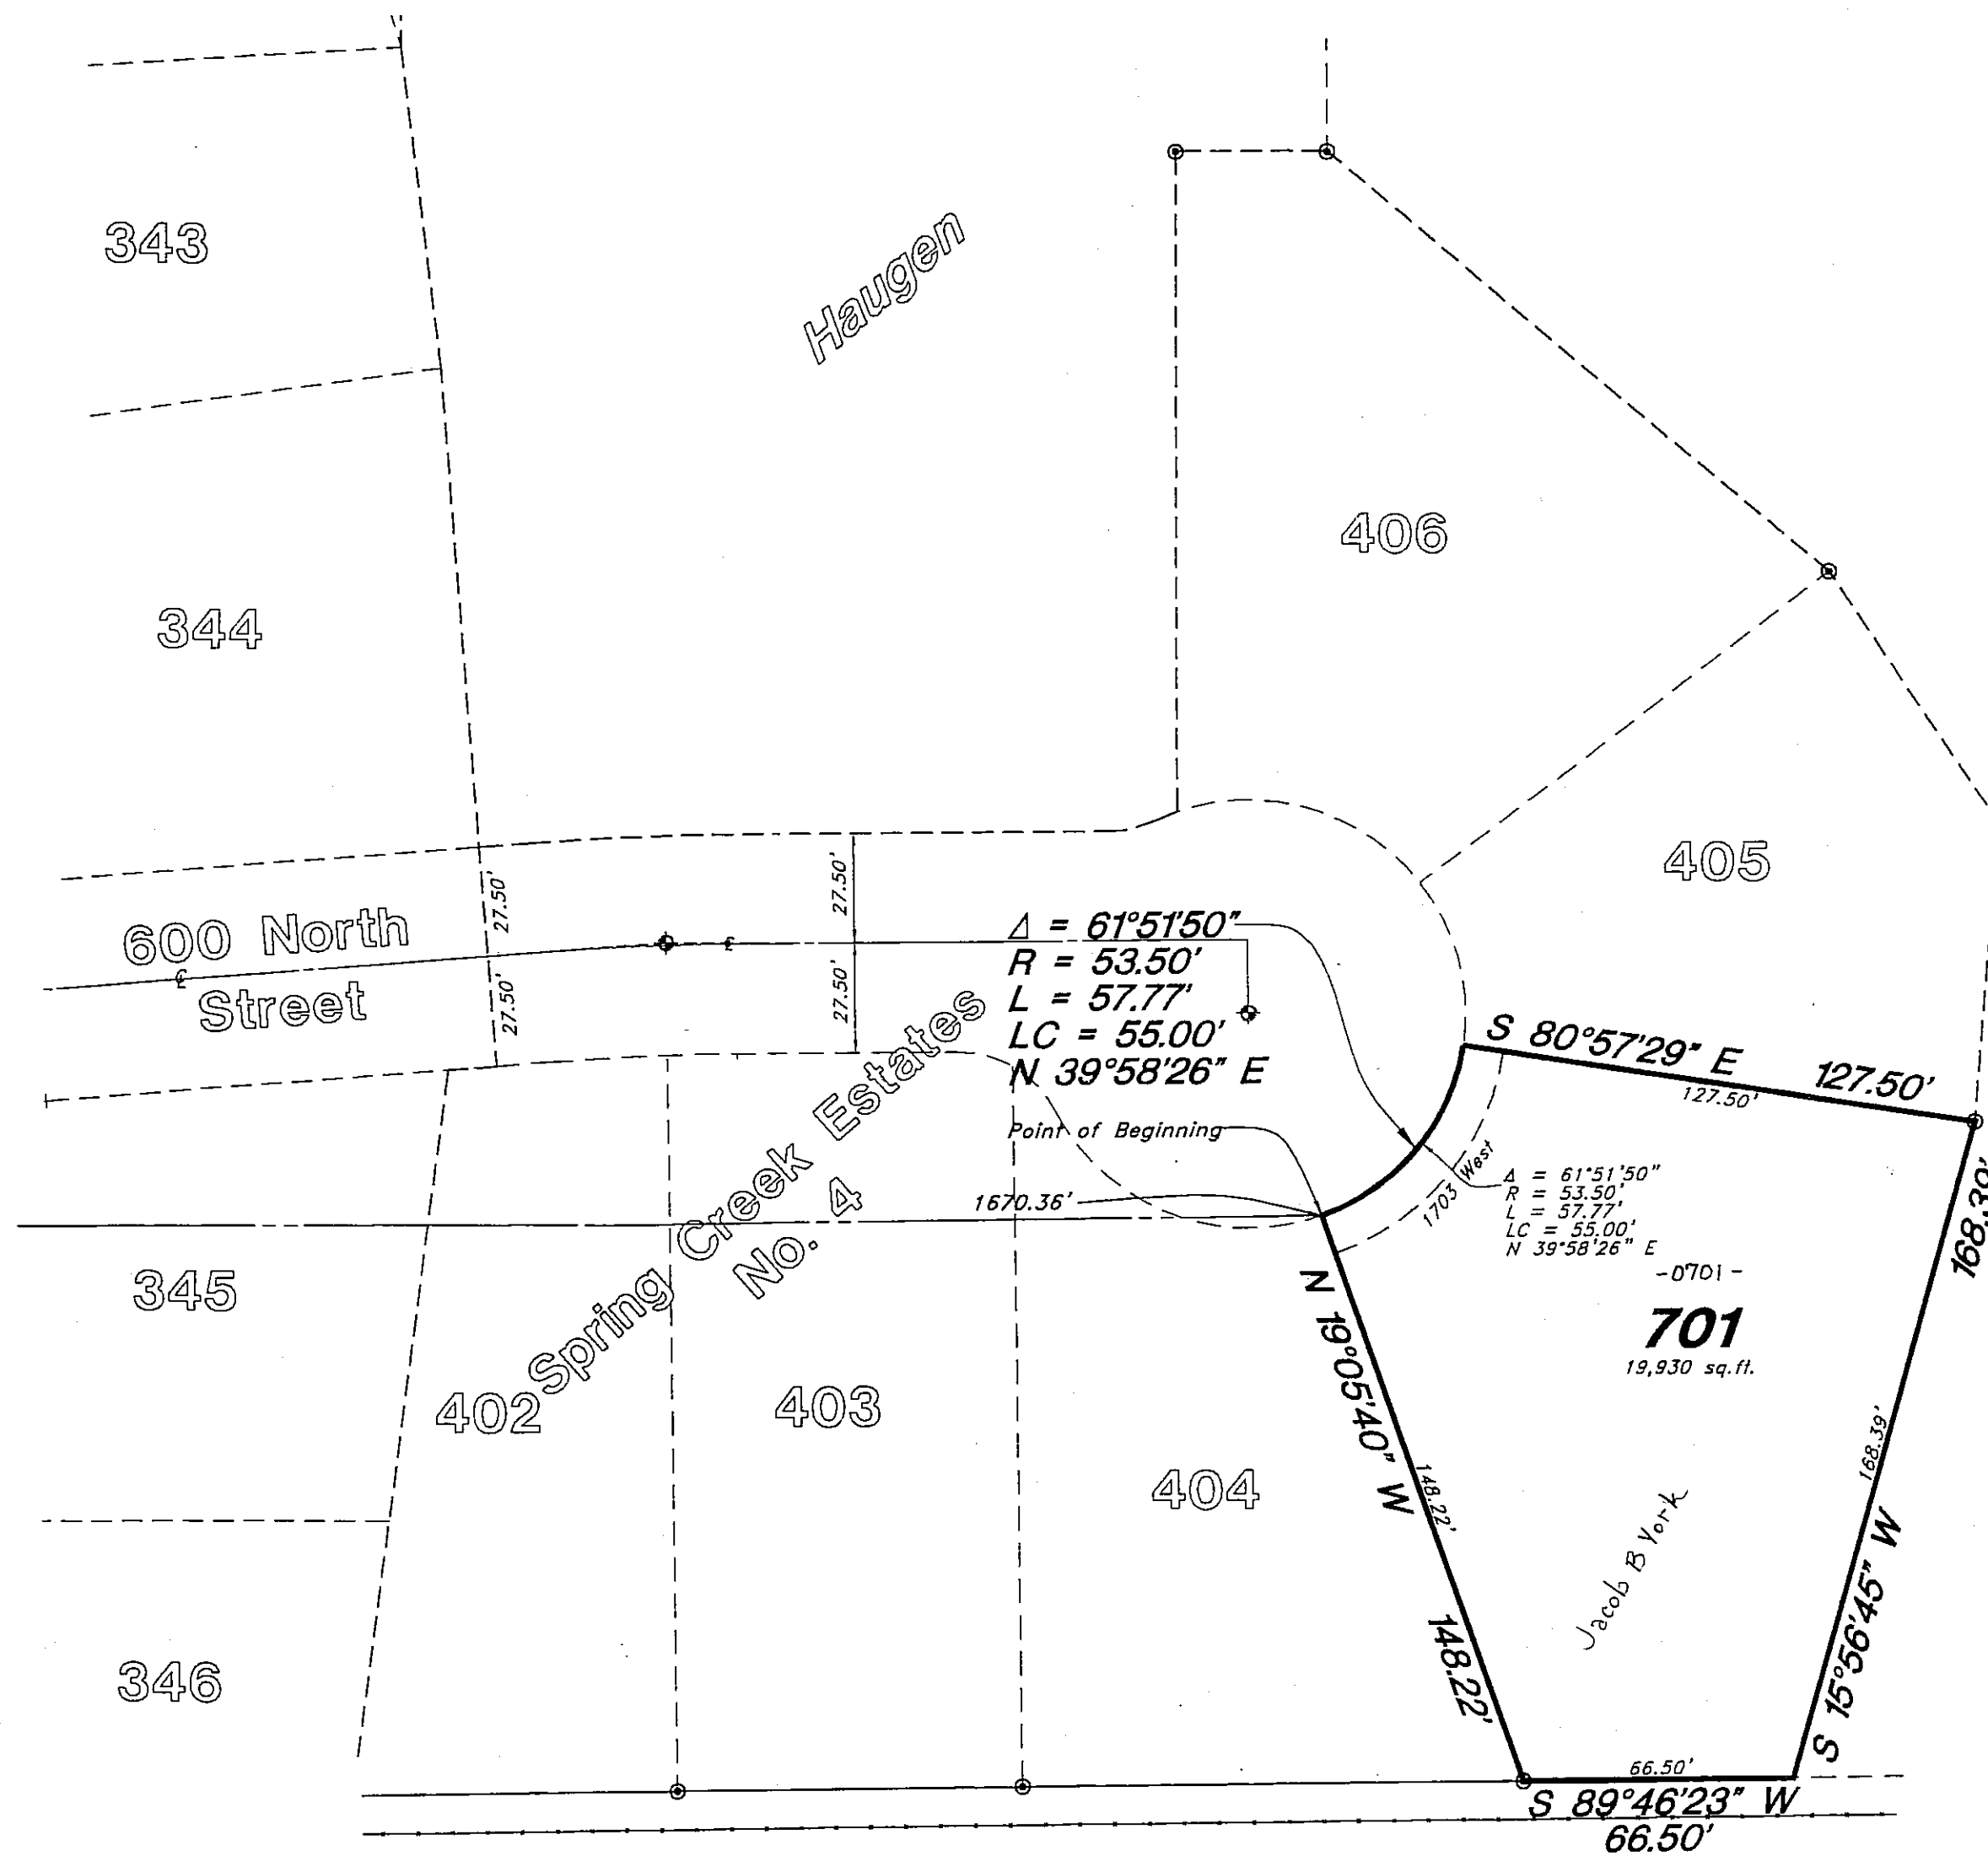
343

Haugen

344

406

405

600 North Street

27.50'

27.50'

27.50'

27.50'

$\Delta$ = 61°51'50"
R = 53.50'
L = 57.77'
LC = 55.00'
N 39°58'26" E

Spring Creek Estates No. 4

S 80°57'29" E 127.50'

127.50'

Point of Beginning

1670.36'

1703 West

$\Delta$ = 61°51'50"
R = 53.50'
L = 57.77'
LC = 55.00'
N 39°58'26" E

-0701-

701
19,930 sq.ft.

168.39'

345

402

403

404

N 19°05'40" W

148.22'

148.22'

Jacob B York

168.39'

S 15°56'45" W

346

66.50'

S 89°46'23" W
66.50'